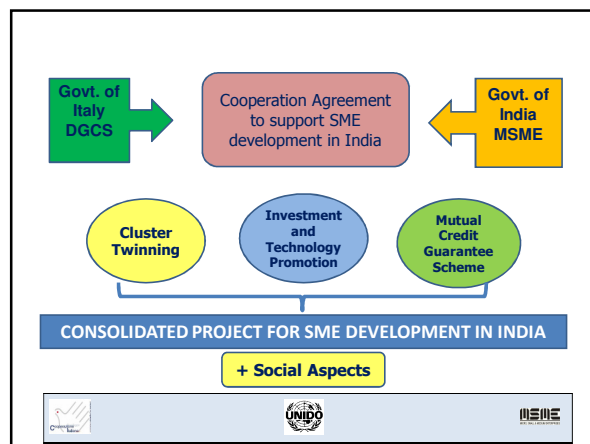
Govt. of Italy DGCS

Cooperation Agreement to support SME development in India

Govt. of India MSME

Cluster Twinning

Investment and Technology Promotion

Mutual Credit Guarantee Scheme

CONSOLIDATED PROJECT FOR SME DEVELOPMENT IN INDIA

+ Social Aspects

Cooperazione Italiana

UNIDO

MSME